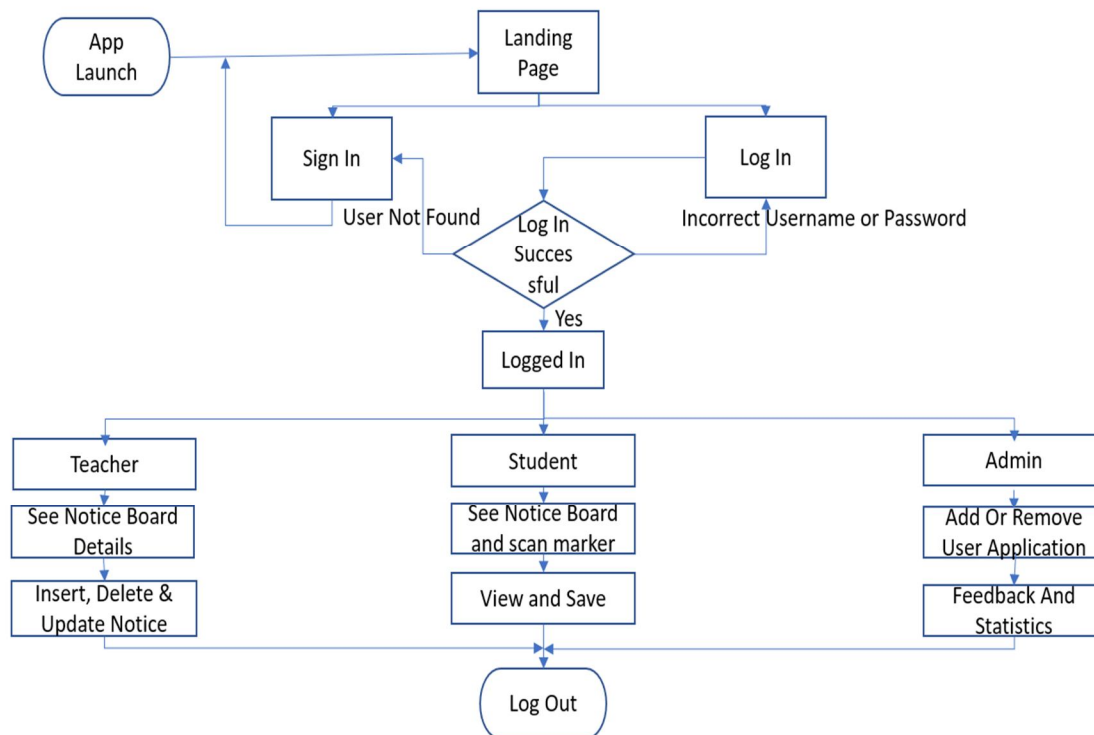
App Launch

Landing Page

Sign In

Log In

User Not Found

Log In Succes sful

Incorrect Username or Password

Yes

Logged In

Teacher

See Notice Board Details

Insert, Delete & Update Notice

Student

See Notice Board and scan marker

View and Save

Admin

Add Or Remove User Application

Feedback And Statistics

Log Out